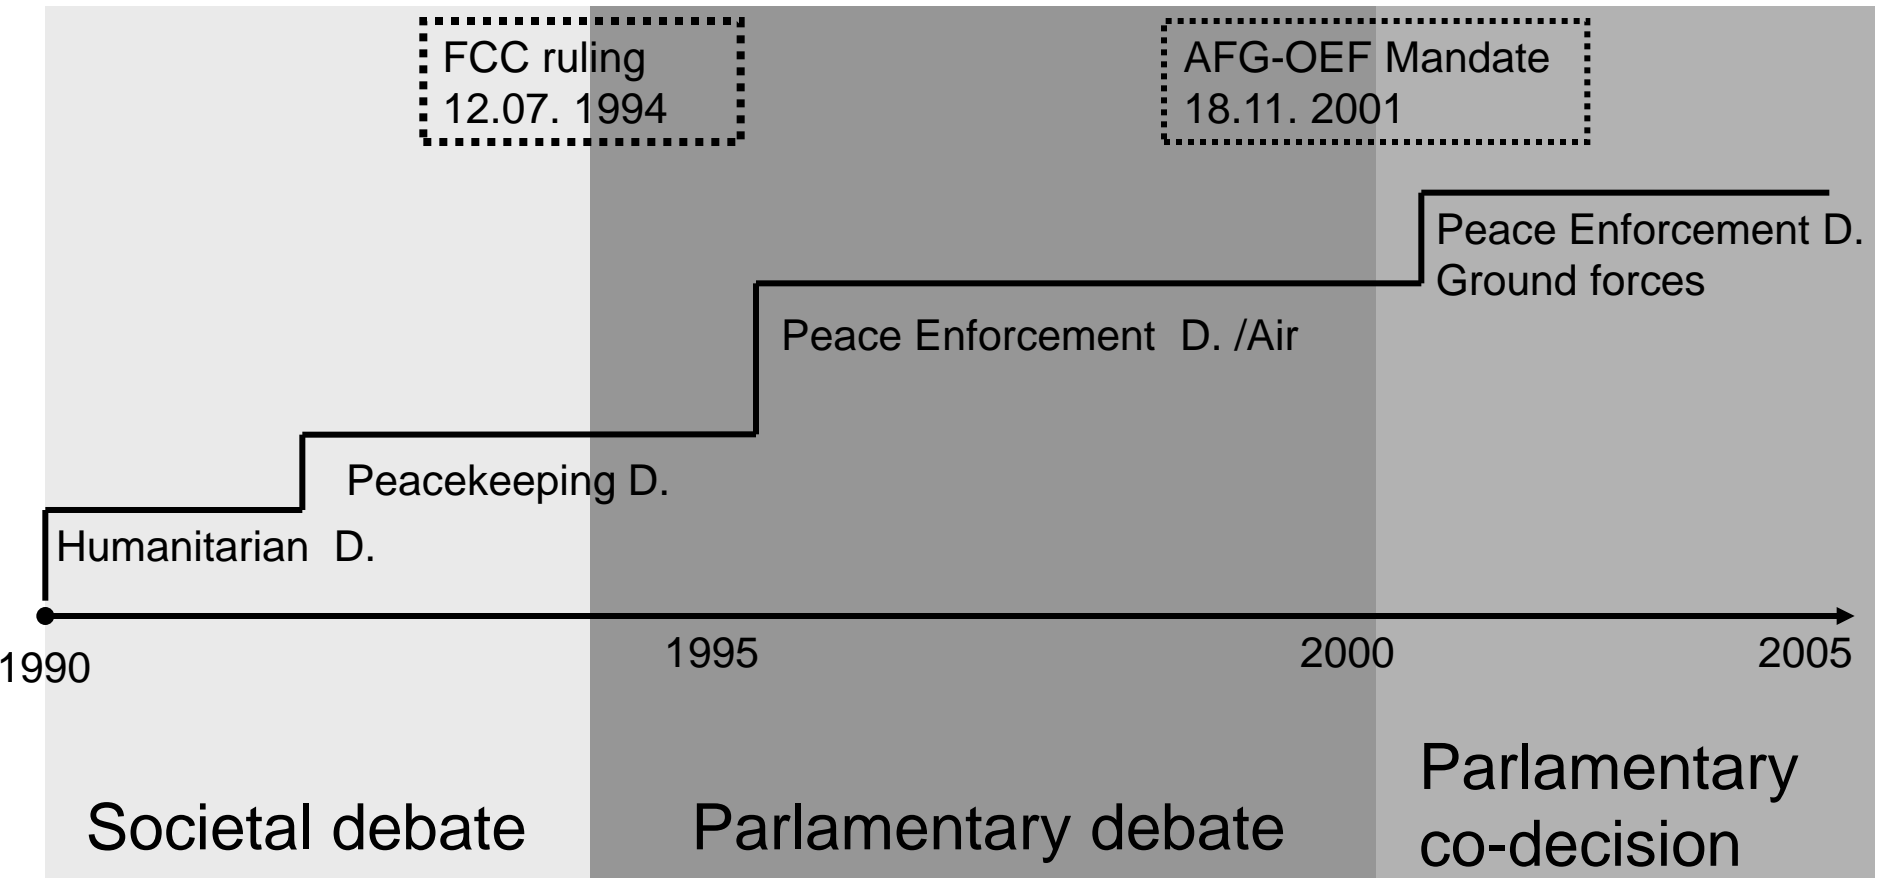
FCC ruling
12.07. 1994

AFG-OEF Mandate
18.11. 2001

Peace Enforcement D.
Ground forces

Peace Enforcement D. /Air

Peacekeeping D.

Humanitarian D.

1990

1995

2000

2005

Societal debate

Parlamentary debate

Parlamentary co-decision